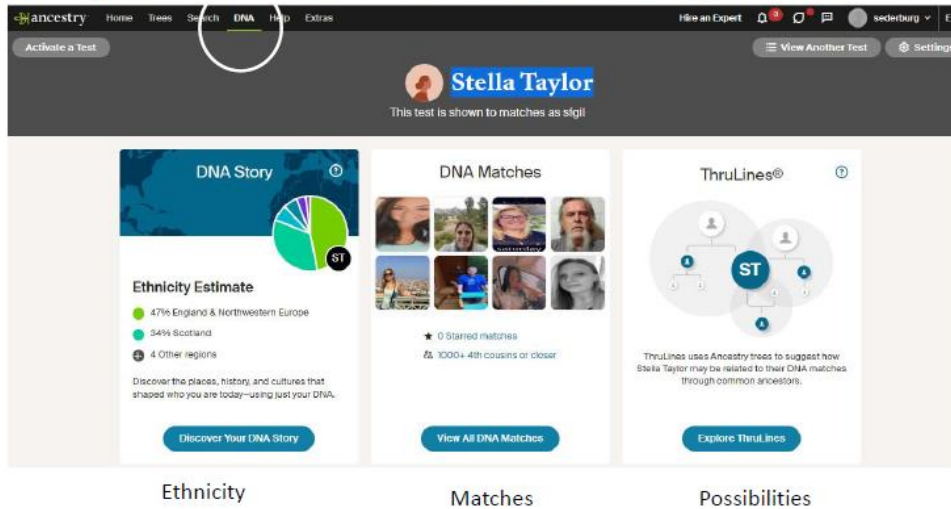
ancestry Home Trees Search DNA Help Extras

Hire an Expert 3 8 sederburg

Activate a Test

View Another Test Settings

ST Stella Taylor

This test is shown to matches as sigil

DNA Story

ST

Ethnicity Estimate

47% England & Northwestern Europe

34% Scotland

4 Other regions

Discover the places, history, and cultures that shaped who you are today—using just your DNA.

Discover Your DNA Story

DNA Matches

saturday

0 Starred matches

1000+ 4th cousins or closer

View All DNA Matches

ThruLines®

ST

ThruLines uses Ancestry trees to suggest how Stella Taylor may be related to their DNA matches through common ancestors.

Explore ThruLines

Ethnicity

Matches

Possibilities